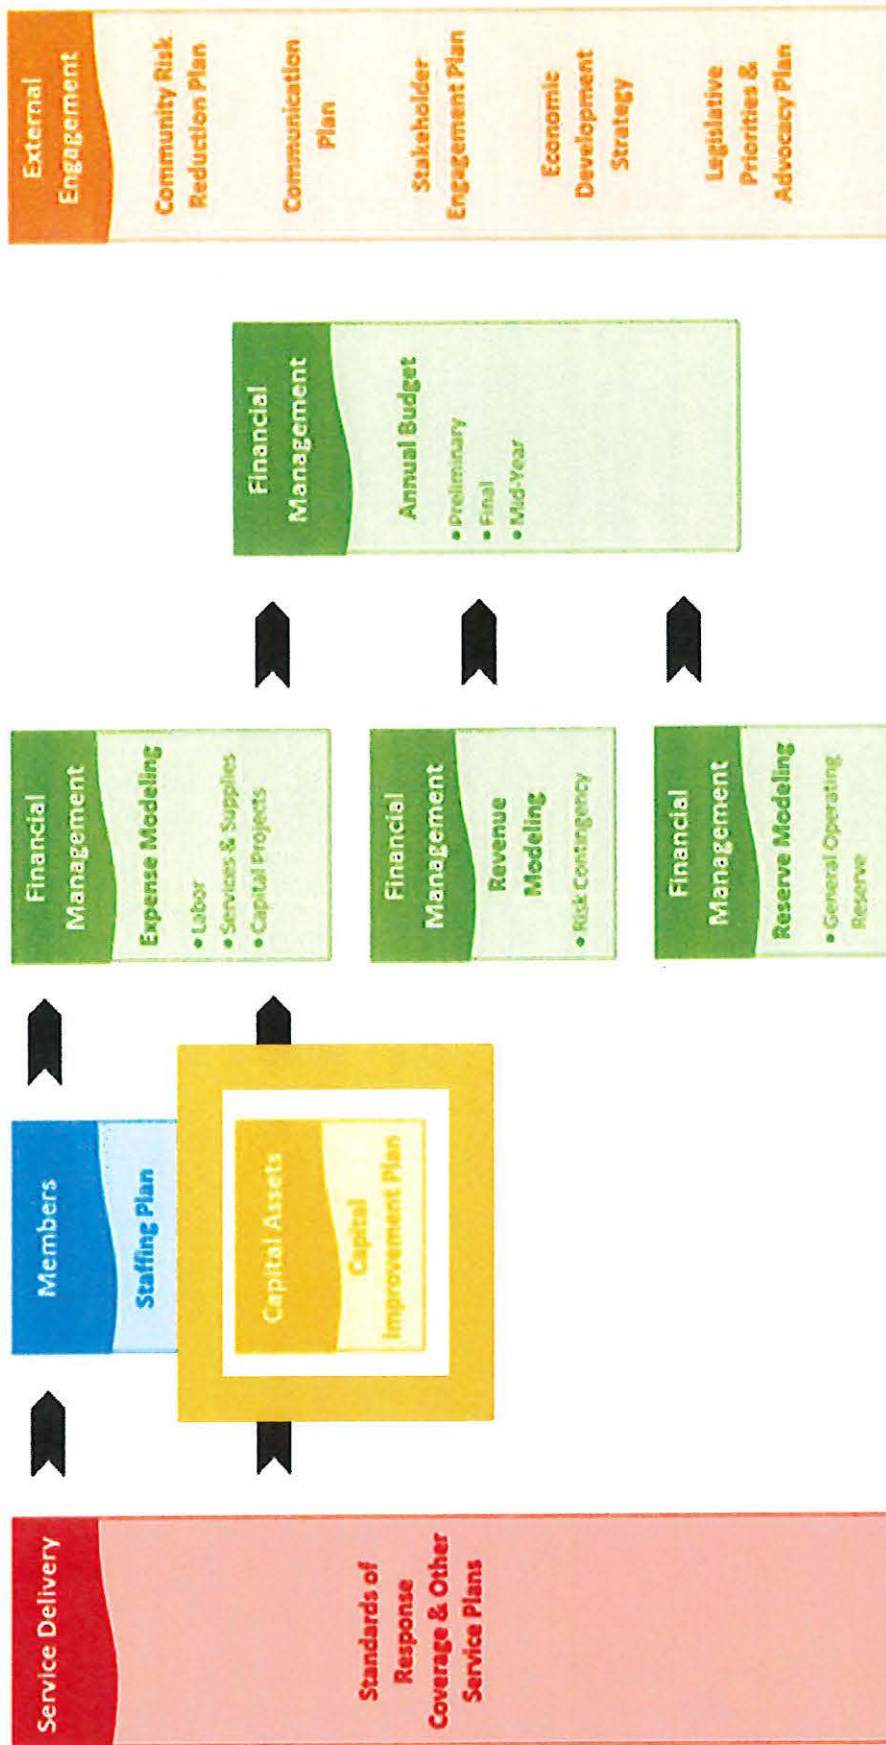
Service Delivery

Standards of Response Coverage & Other Service Plans

Members

Staffing Plan

Capital Assets

Capital Improvement Plan

Financial Management

Expense Modeling

• Labor
• Services & Supplies
• Capital Projects

Financial Management

Revenue Modeling

• Risk Contingency

Financial Management

Reserve Modeling

• General Operating Reserve

Financial Management

Annual Budget

• Preliminary
• Final
• Mid-Year

External Engagement

Community Risk Reduction Plan

Communication Plan

Stakeholder Engagement Plan

Economic Development Strategy

Legislative Priorities & Advocacy Plan